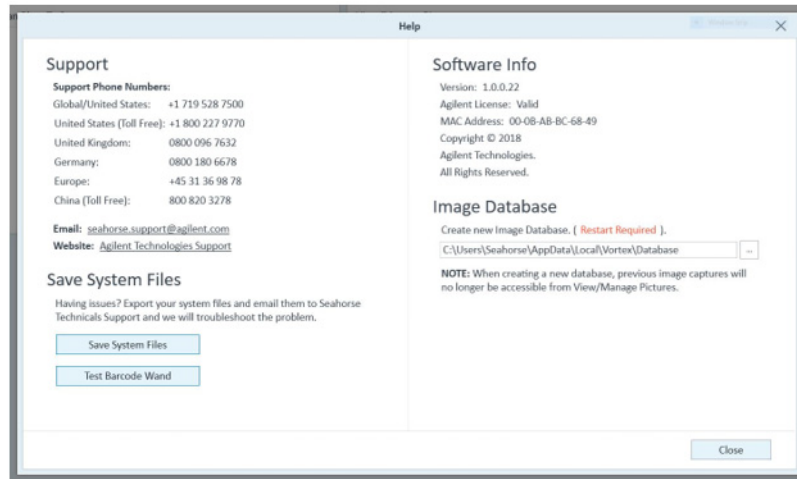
Help

Support

Support Phone Numbers:

| | |
|---|---|
| Global/United States: | +1 719 528 7500 |
| United States (Toll Free): | +1 800 227 9770 |
| United Kingdom: | 0800 096 7632 |
| Germany: | 0800 180 6678 |
| Europe: | +45 31 36 98 78 |
| China (Toll Free): | 800 820 3278 |

Email: seahorse.support@agilent.com
Website: Agilent Technologies Support

Save System Files

Having issues? Export your system files and email them to Seahorse Technicals Support and we will troubleshoot the problem.

Save System Files

Test Barcode Wand

Software Info

Version: 1.0.0.22
Agilent License: Valid
MAC Address: 00-08-AB-BC-68-49
Copyright © 2018
Agilent Technologies.
All Rights Reserved.

Image Database

Create new Image Database. ( Restart Required ).

C:\Users\Seahorse\AppData\Local\Vortex\Database ...

NOTE: When creating a new database, previous image captures will no longer be accessible from View/Manage Pictures.

Close